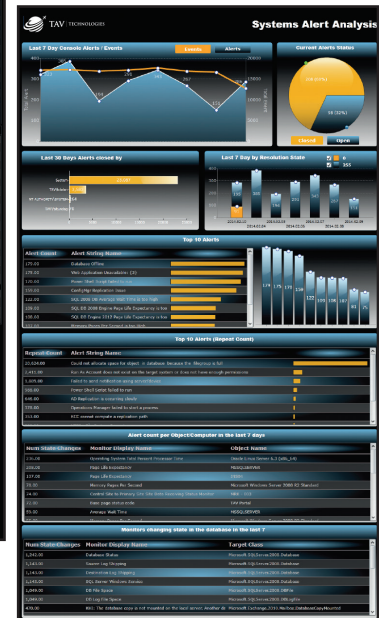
TAV TECHNOLOGIES

Systems Alert Analysis

Last 7 Day Console Alerts / Events

Events

Alerts

Current Alerts Status

Closed

Open

Last 30 Days Alerts closed by

Last 7 Day by Resolution State

Top 10 Alerts

| Alert Count | Alert String Name |
|---|---|
| 175.00 | Database Offline |
| 170.00 | Web Application Unavailable |
| 150.00 | Power Shell Script failed to run |
| 130.00 | Config Mgr Replication Issue |
| 122.00 | SQL 2008 DB Average Wait Time is too high |
| 120.00 | SQL DB 2008 Engine Page Life Expectancy is low |
| 100.00 | SQL DB Engine 2012 Page Life Expectancy is low |
| 95.00 | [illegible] |

Top 10 Alerts (Repeat Count)

| Repeat Count | Alert String Name |
|---|---|
| 20,534.00 | Could not allocate space for object in database because the filegroup is full |
| 2,443.00 | Run As Account does not exist on the target system or does not have enough permissions |
| 2,205.00 | Failed to send notification using server/device |
| 1,562.00 | Power Shell Script failed to run |
| 1,113.00 | SQL Replication is occurring slowly |
| 948.00 | AD Replication is occurring slowly |
| 395.00 | Operations Manager failed to start a process |
| 221.00 | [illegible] |

Alert count per Object/Computer in the last 7 days

| Num State Changes | Monitor Display Name | Object Name |
|---|---|---|
| 290.00 | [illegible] | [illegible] |
| 200.00 | Page Life Expectancy | MSSQLSERVER |
| 159.00 | Page Life Expectancy | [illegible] |
| 100.00 | Page Reads Per Second | Microsoft Windows Server 2008 R2 Standard |
| 54.00 | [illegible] | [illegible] |
| 52.00 | Host page status mode | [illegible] |
| 50.00 | Average Wait Time | MSSQLSERVER |

Monitors changing state in the database in the last 7

| Num State Changes | Monitor Display Name | Target Class |
|---|---|---|
| 1,242.00 | Database Status | Microsoft SQLServer 2008 Database |
| 1,140.00 | Severe Log Shipping | Microsoft SQLServer 2008 Database |
| 1,000.00 | Transaction Log Shipping | Microsoft SQLServer 2008 Database |
| 1,050.00 | SQL Server Windows Service | Microsoft SQLServer 2008 DB Engine |
| 1,000.00 | DB File Space | Microsoft SQLServer 2008 DBFile |
| 1,000.00 | DB Log File Space | Microsoft SQLServer 2008 DBLogFile |
| 470.00 | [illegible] | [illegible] |